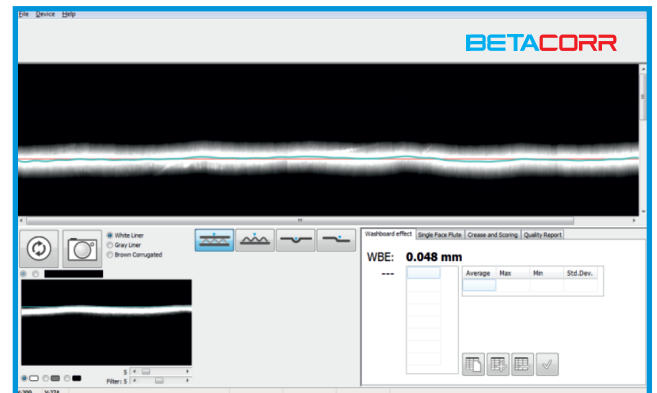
File Device Help

BETACORR

White Liner
Gray Liner
Brown Corrugated

Washboard effect | Single Face Flute | Crease and Scoring | Quality Report

WBE: 0.048 mm

---

| Average | Max | Min | Std.Dev. |
|---|---|---|---|
| | | | |

S
Filter: 5

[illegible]